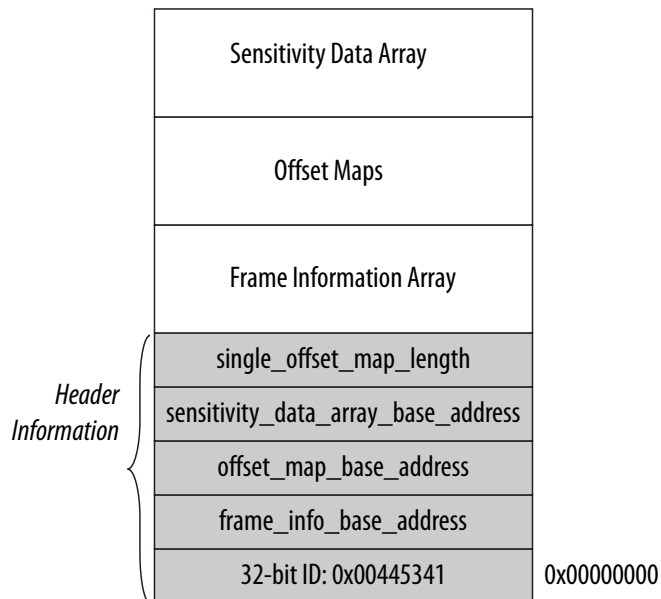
Sensitivity Data Array

Offset Maps

Frame Information Array

Header Information

single_offset_map_length

sensitivity_data_array_base_address

offset_map_base_address

frame_info_base_address

32-bit ID: 0x00445341

0x00000000